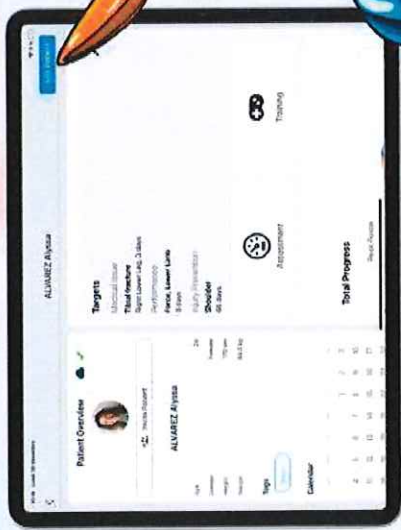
ALVAREZ Alyssa

Patient Overview

Invite Patient

ALVAREZ Alyssa

Tags

Calendar

Targets

Medical Issue

Tibial fracture

Right Lower Leg, 3 days

Performance

Force, Lower Limb

5 days

Injury Prevention

Shoulder

66 days

Appointment

Training

Total Progress